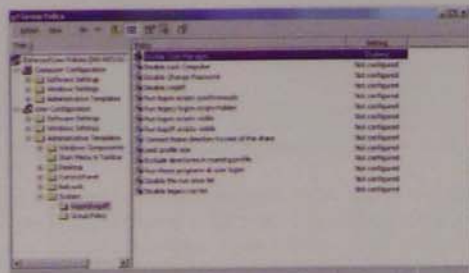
System Policy
Action View
Tree
Setting
Disable Task Manager Enabled
Disable Lock Computer Not configured
Disable Change Password Not configured
Disable Logoff Not configured
Not configured
Not configured
Not configured
Not configured
Not configured
Not configured
Not configured
Not configured
Not configured
Not configured
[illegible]